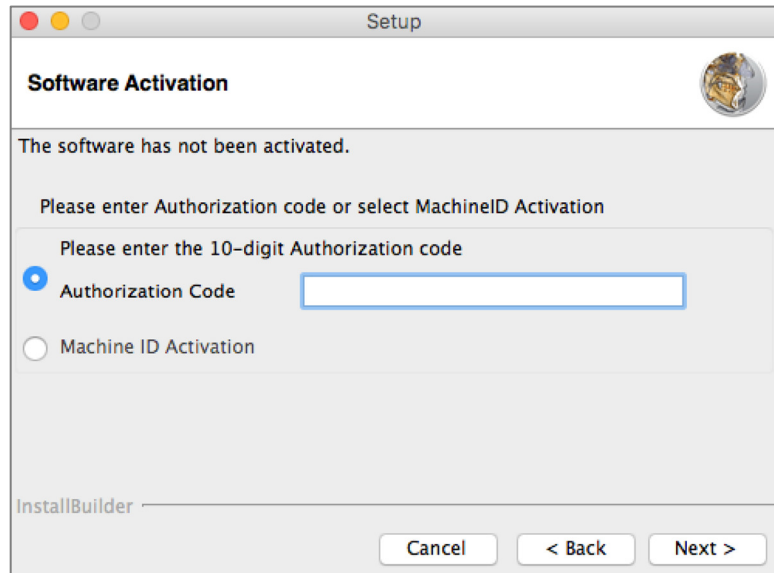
Setup

Software Activation

The software has not been activated.

Please enter Authorization code or select MachineID Activation

Please enter the 10-digit Authorization code

Authorization Code

Machine ID Activation

InstallBuilder

Cancel

< Back

Next >